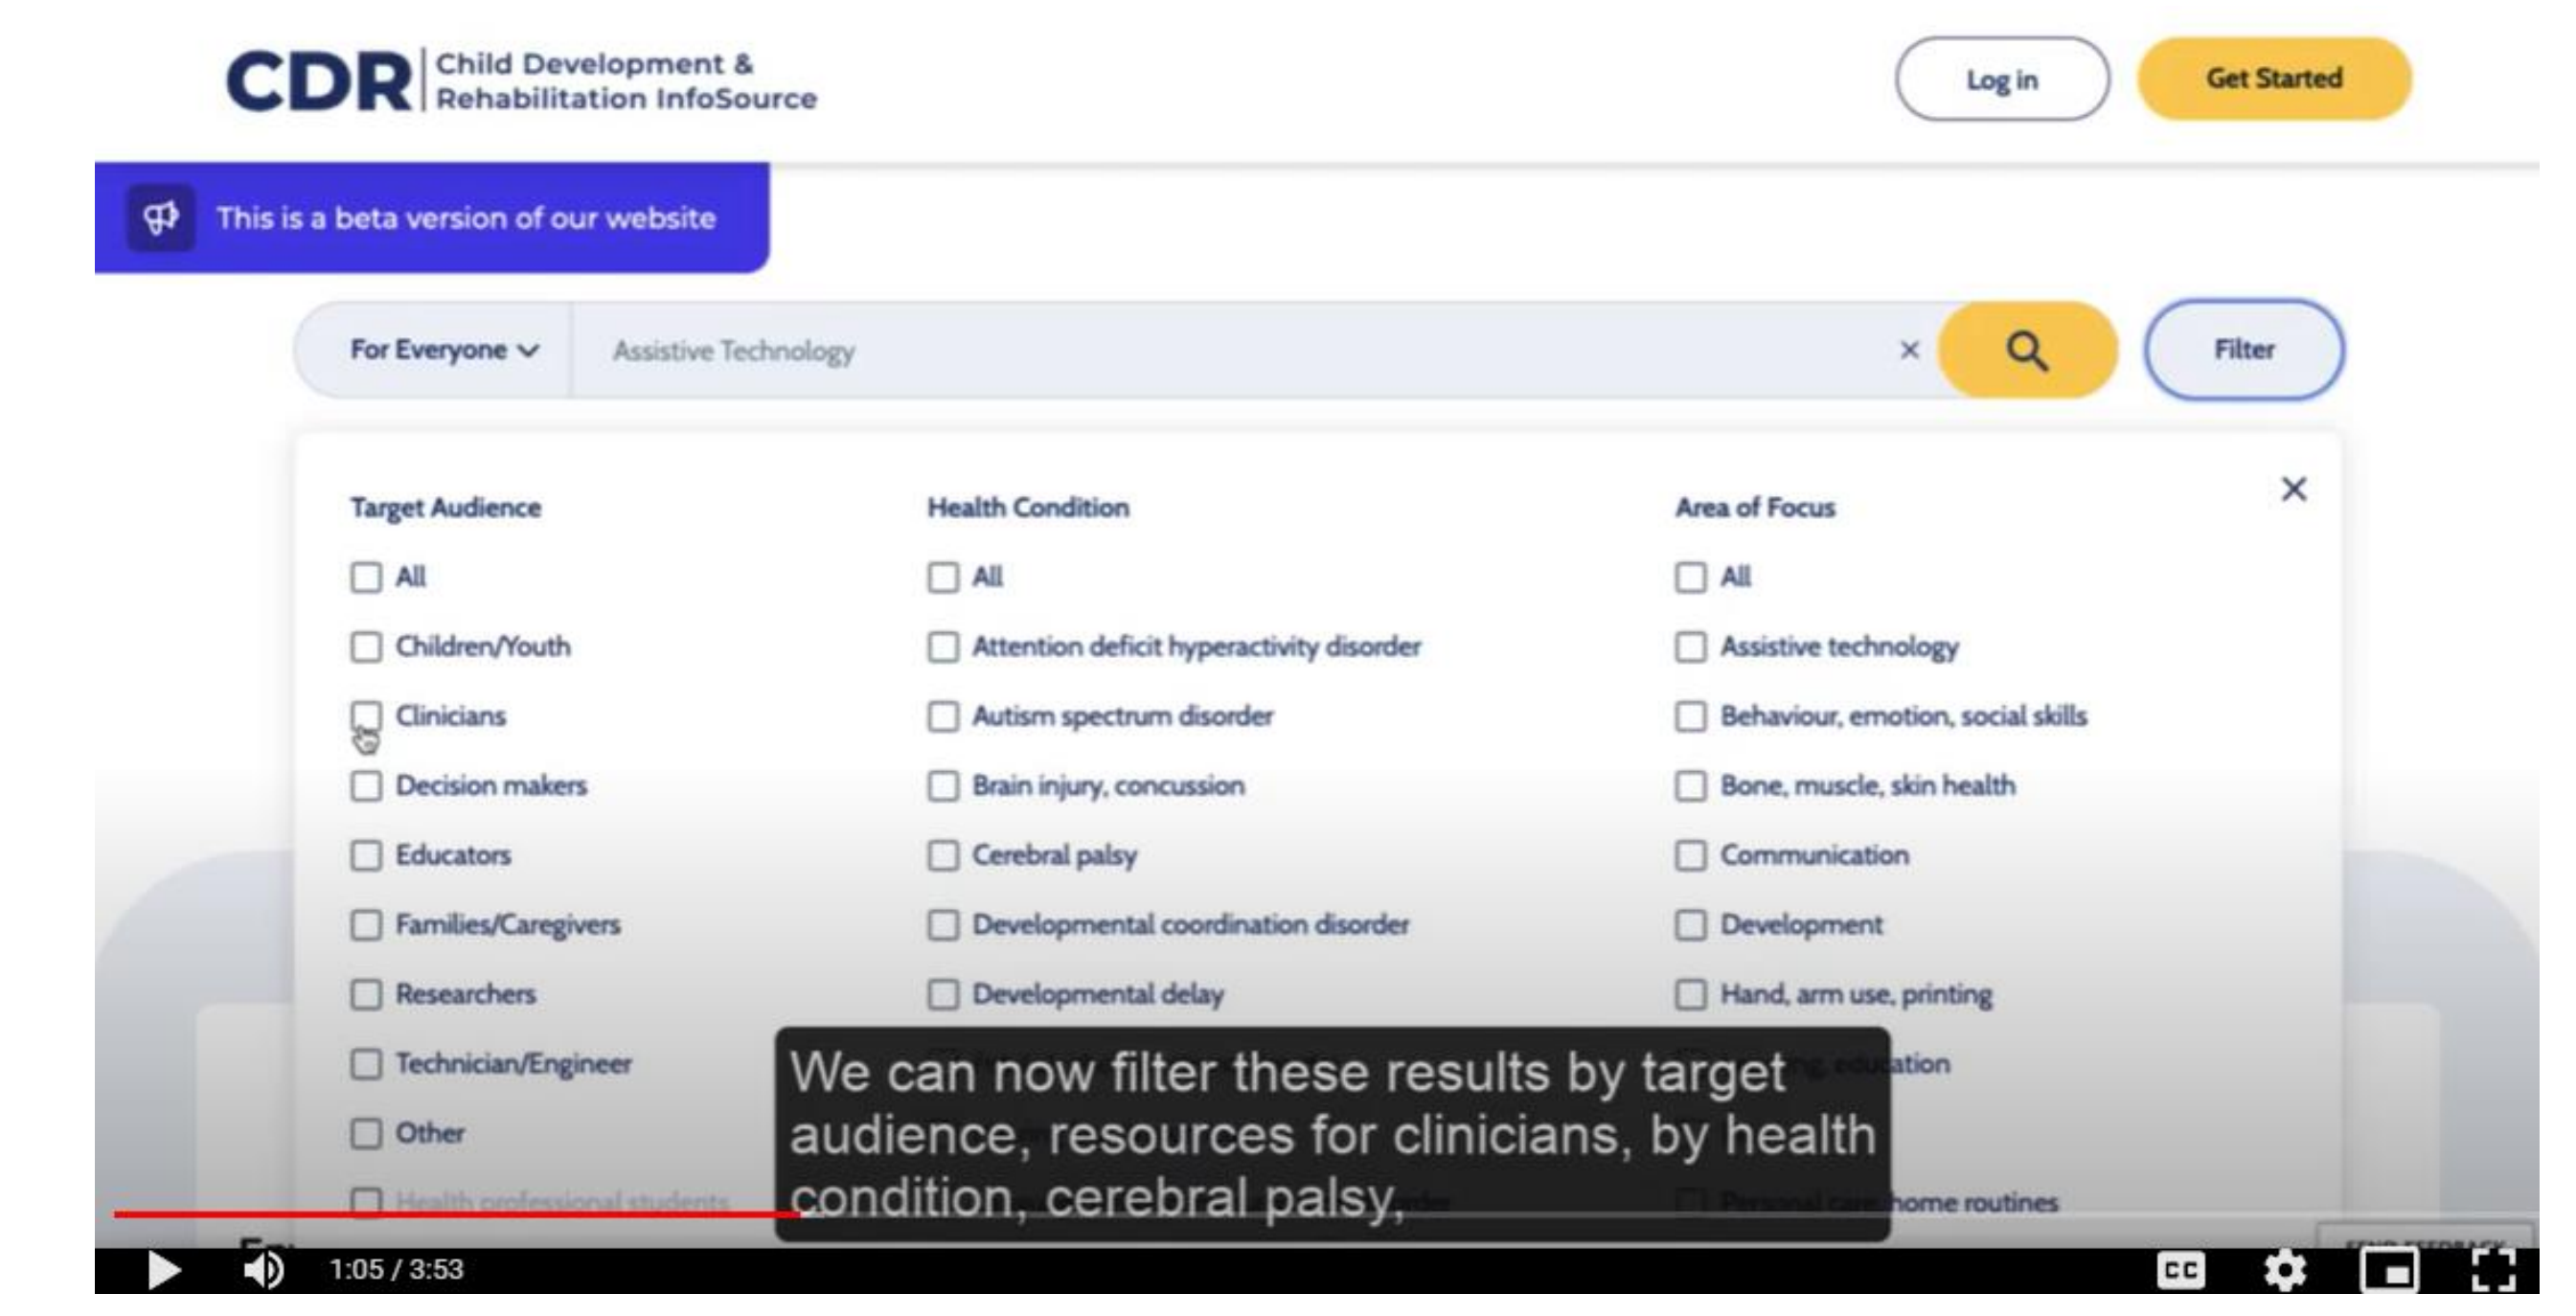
CDR Child Development & Rehabilitation InfoSource

Log in

Get Started

This is a beta version of our website

For Everyone

Assistive Technology

Filter

Target Audience

All

Children/Youth

Clinicians

Decision makers

Educators

Families/Caregivers

Researchers

Technician/Engineer

Other

Health professional students

Health Condition

All

Attention deficit hyperactivity disorder

Autism spectrum disorder

Brain injury, concussion

Cerebral palsy

Developmental coordination disorder

Developmental delay

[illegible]

Area of Focus

All

Assistive technology

Behaviour, emotion, social skills

Bone, muscle, skin health

Communication

Development

Hand, arm use, printing

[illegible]ation

Personal care, home routines

We can now filter these results by target audience, resources for clinicians, by health condition, cerebral palsy,

1:05 / 3:53